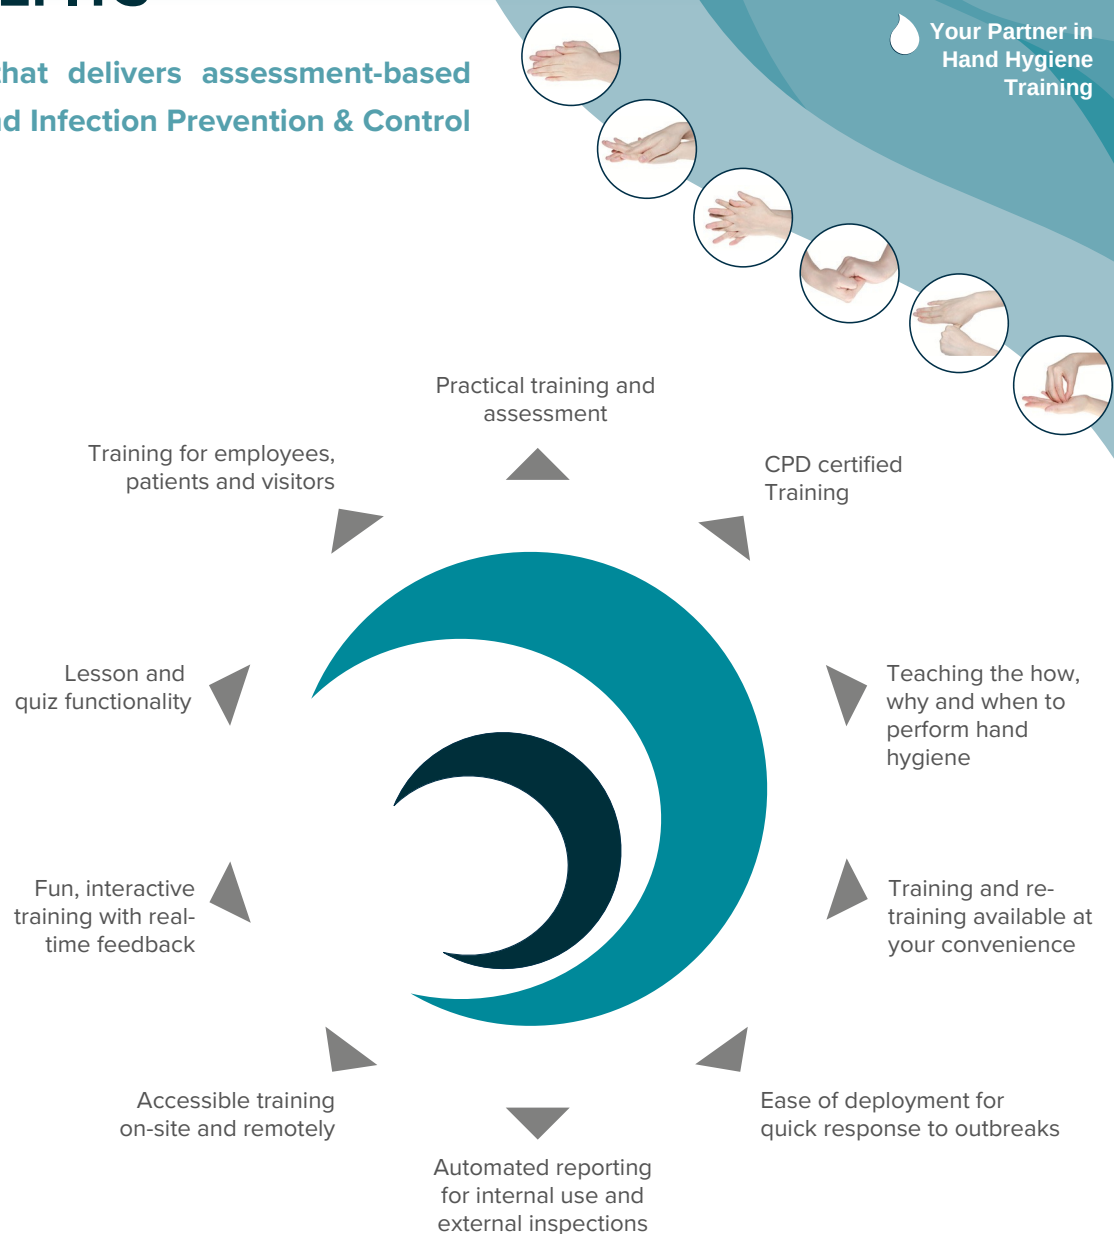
hat delivers assessment-based
d Infection Prevention & Control

Your Partner in Hand Hygiene Training

Practical training and assessment

Training for employees, patients and visitors

CPD certified Training

Lesson and quiz functionality

Teaching the how, why and when to perform hand hygiene

Fun, interactive training with real-time feedback

Training and re-training available at your convenience

Accessible training on-site and remotely

Ease of deployment for quick response to outbreaks

Automated reporting for internal use and external inspections